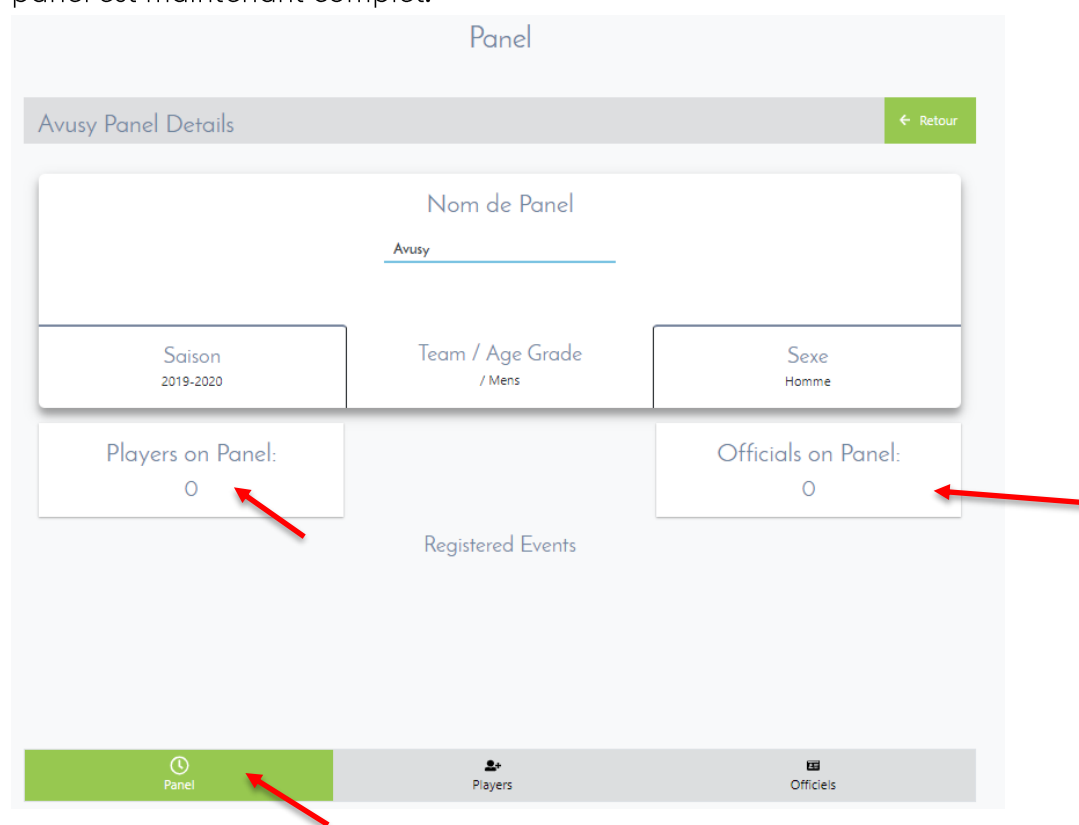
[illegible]

Panel

Avusy Panel Details

← Retour

Nom de Panel

Avusy

Saison
2019-2020

Team / Age Grade
/ Mens

Sexe
Homme

Players on Panel:
0

Officials on Panel:
0

Registered Events

Panel

Players

Officiels